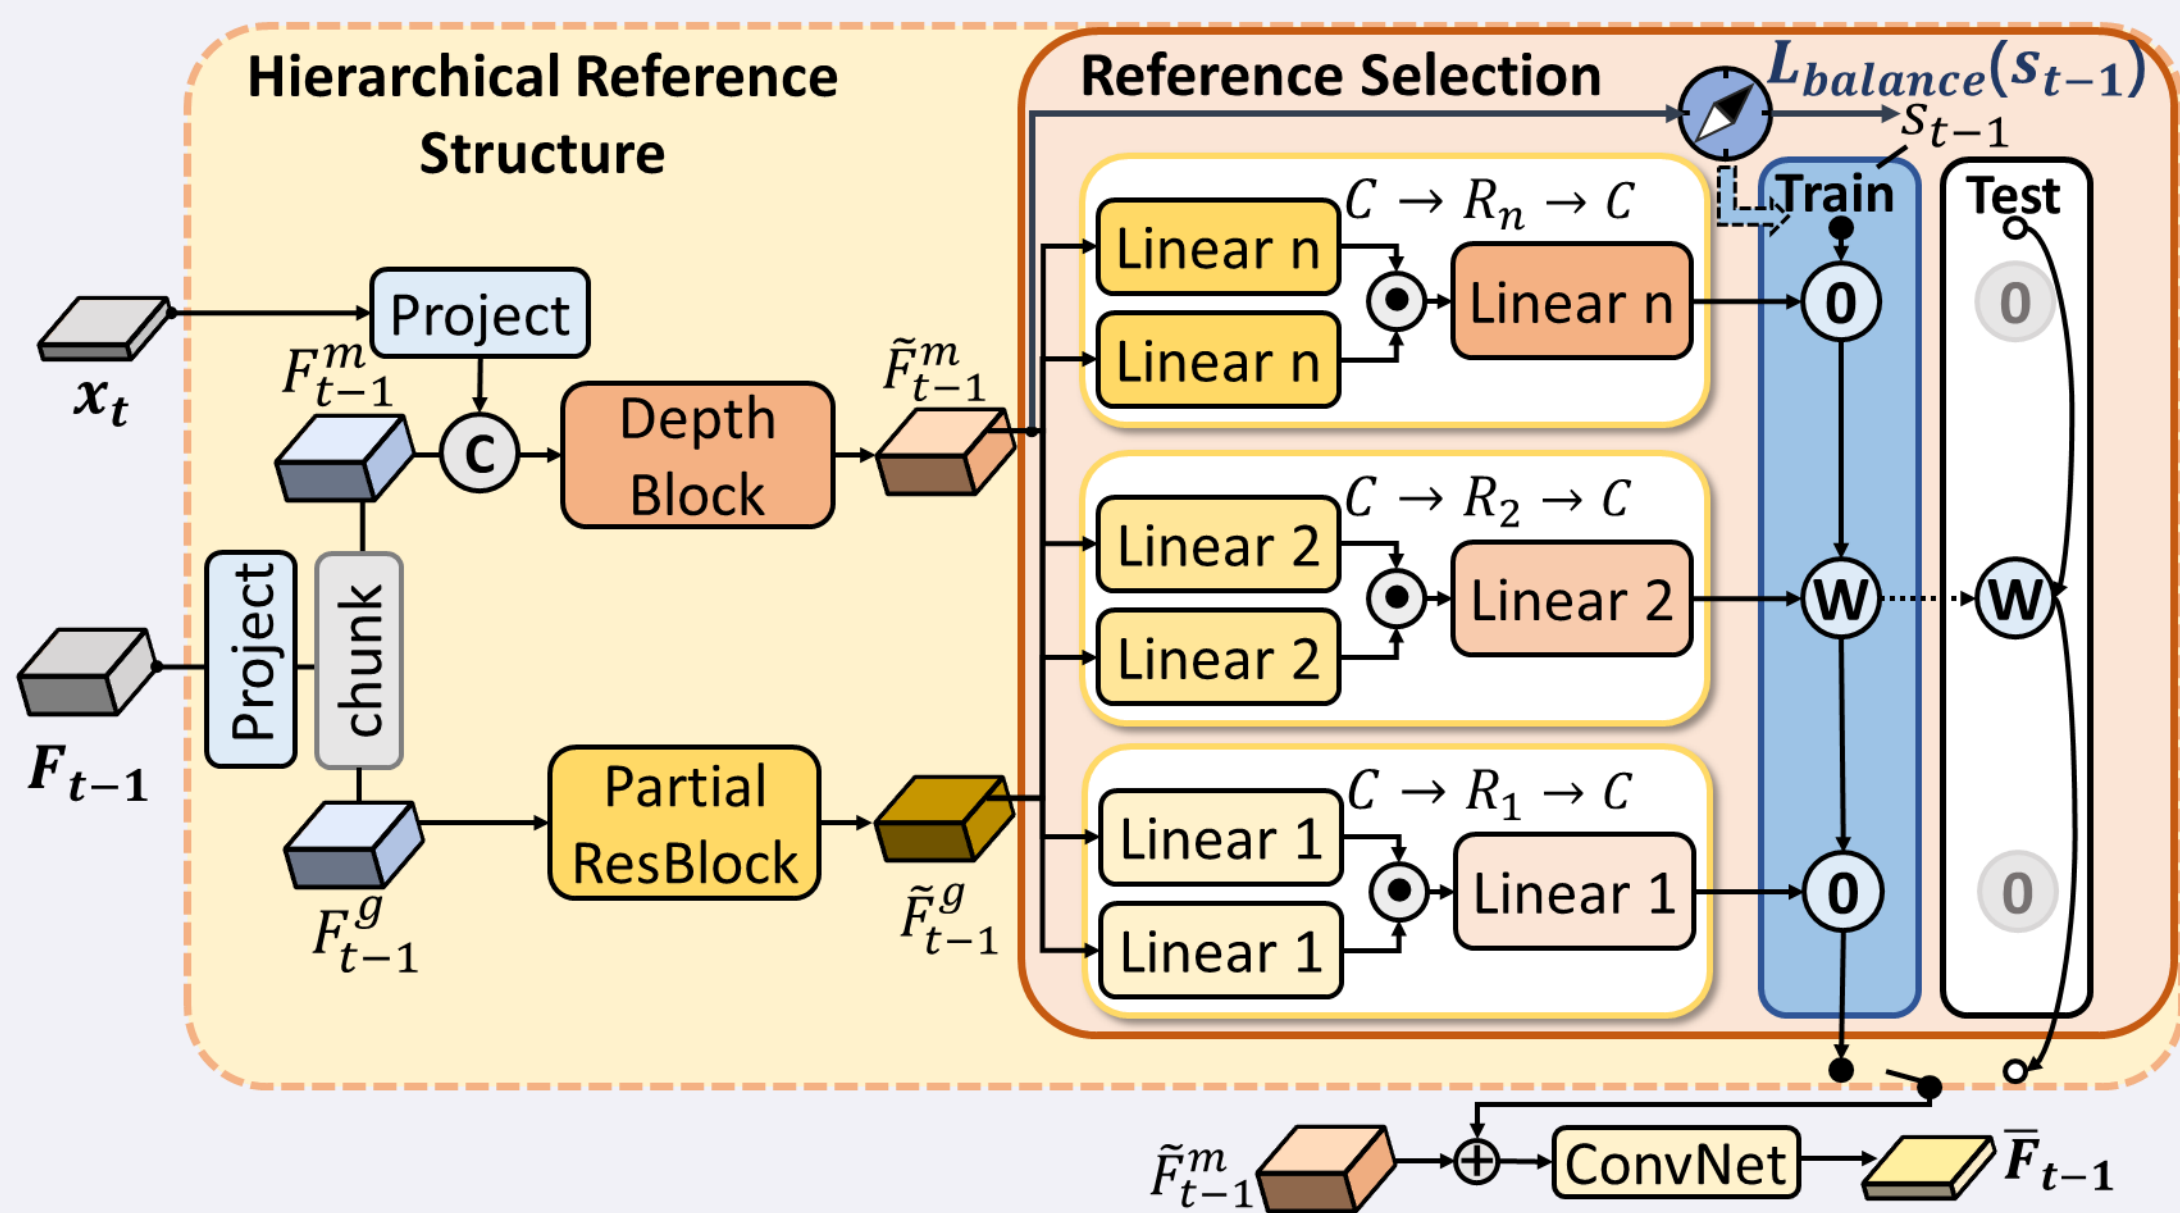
Hierarchical Reference Structure

Reference Selection

$L_{balance}(s_{t-1})$

$s_{t-1}$

Train

Test

$x_t$

Project

$F_{t-1}^{m}$

C

Depth Block

$\tilde{F}_{t-1}^{m}$

$C \rightarrow R_n \rightarrow C$

Linear n

Linear n

Linear n

0

0

$C \rightarrow R_2 \rightarrow C$

Linear 2

Linear 2

Linear 2

W

W

$F_{t-1}$

Project

chunk

$C \rightarrow R_1 \rightarrow C$

Linear 1

Linear 1

Linear 1

0

0

Partial ResBlock

$F_{t-1}^{g}$

$\tilde{F}_{t-1}^{g}$

$\tilde{F}_{t-1}^{m}$

ConvNet

$\bar{F}_{t-1}$